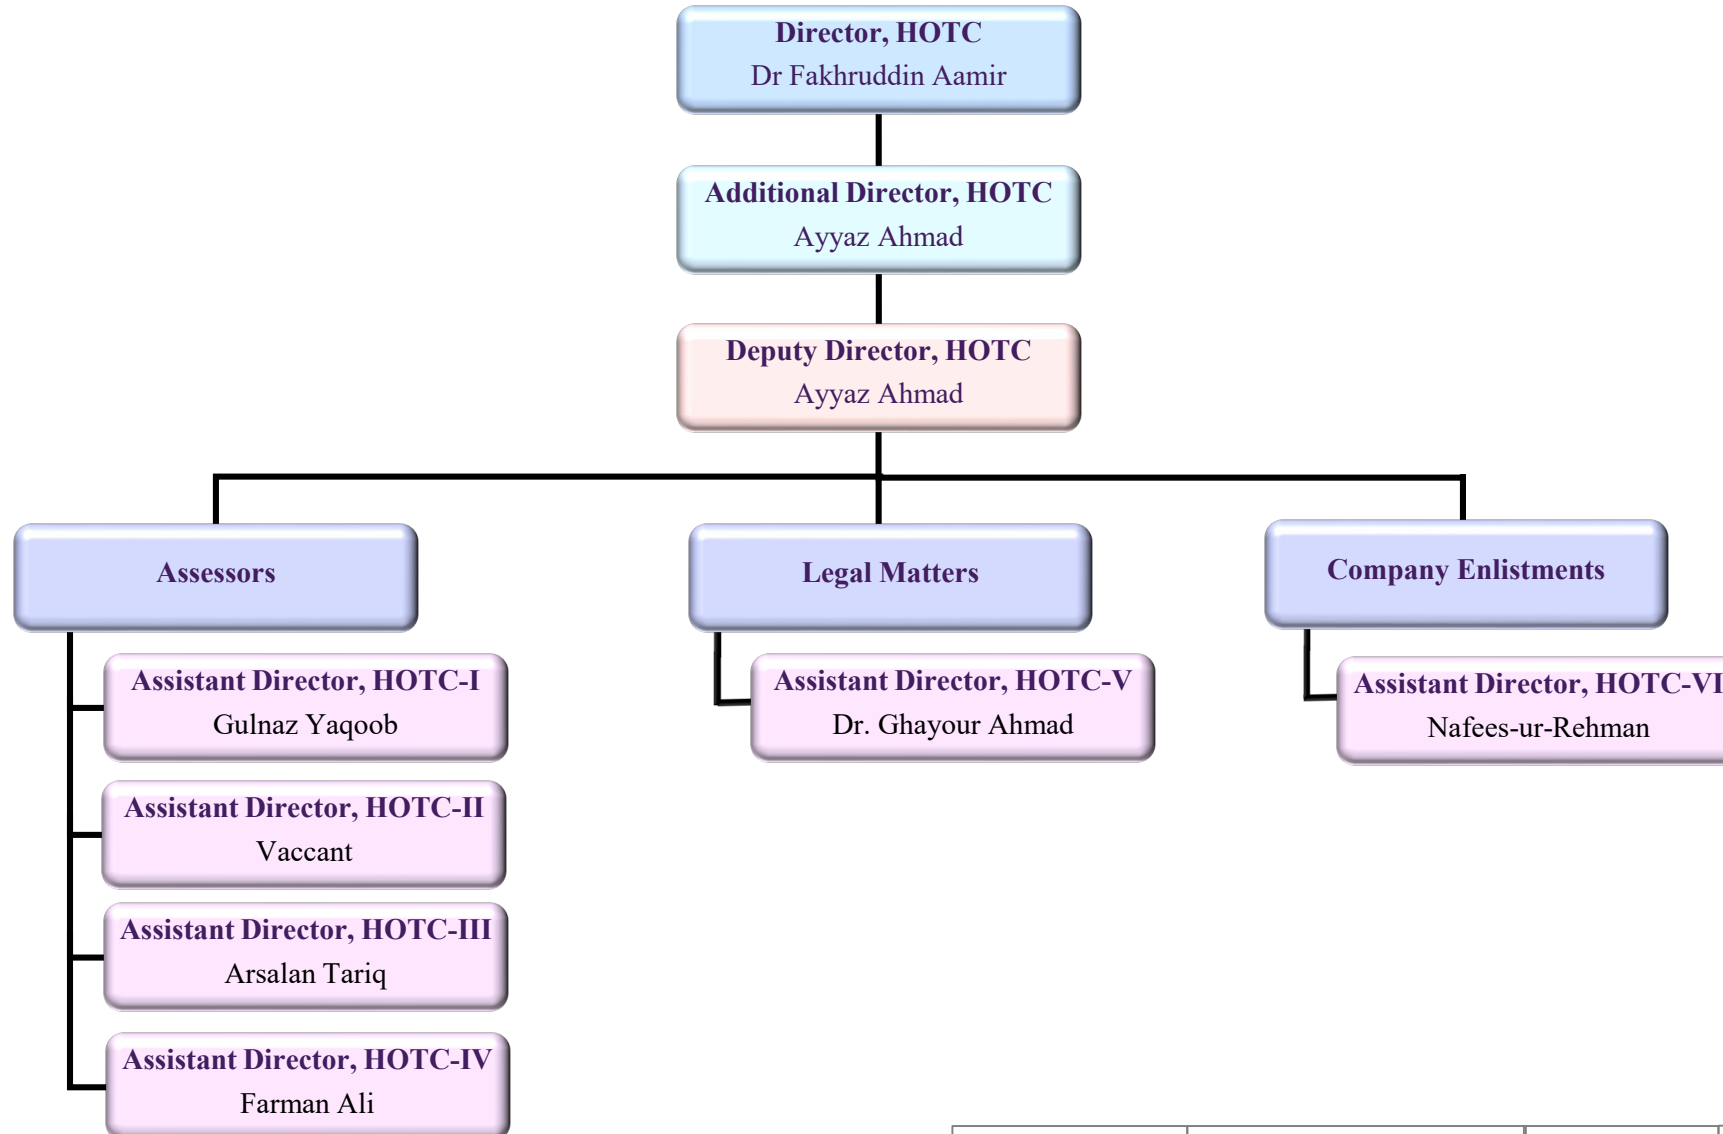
Director, HOTC
Dr Fakhruddin Aamir

Additional Director, HOTC
Ayyaz Ahmad

Deputy Director, HOTC
Ayyaz Ahmad

Assessors

Assistant Director, HOTC-I
Gulnaz Yaqoob

Assistant Director, HOTC-II
Vaccant

Assistant Director, HOTC-III
Arsalan Tariq

Assistant Director, HOTC-IV
Farman Ali

Legal Matters

Assistant Director, HOTC-V
Dr. Ghayour Ahmad

Company Enlistments

Assistant Director, HOTC-VI
Nafees-ur-Rehman